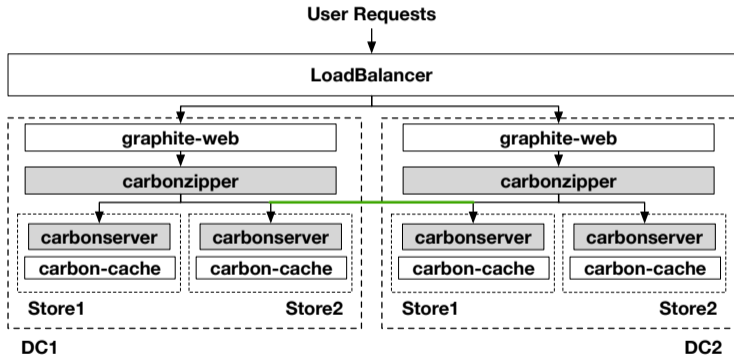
User Requests

LoadBalancer

graphite-web

carbonzipper

carbonserver

carbon-cache

carbonserver

carbon-cache

Store1

Store2

DC1

graphite-web

carbonzipper

carbonserver

carbon-cache

carbonserver

carbon-cache

Store1

Store2

DC2